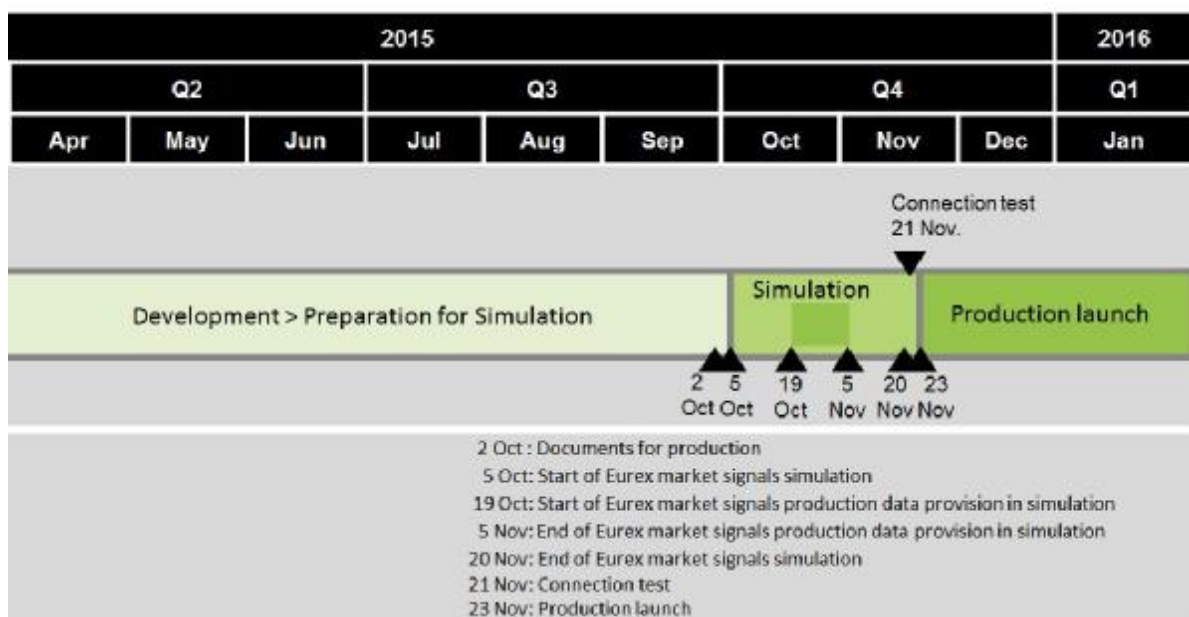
| 2015 | | | | | | | | | 2016 |
|---|---|---|---|---|---|---|---|---|---|
| Q2 | | | Q3 | | | Q4 | | | Q1 |
| Apr | May | Jun | Jul | Aug | Sep | Oct | Nov | Dec | Jan |

Connection test
21 Nov.

Development > Preparation for Simulation

Simulation

Production launch

2 Oct
5 Oct
19 Oct
5 Nov
20 Nov
23 Nov

2 Oct : Documents for production
5 Oct: Start of Eurex market signals simulation
19 Oct: Start of Eurex market signals production data provision in simulation
5 Nov: End of Eurex market signals production data provision in simulation
20 Nov: End of Eurex market signals simulation
21 Nov: Connection test
23 Nov: Production launch